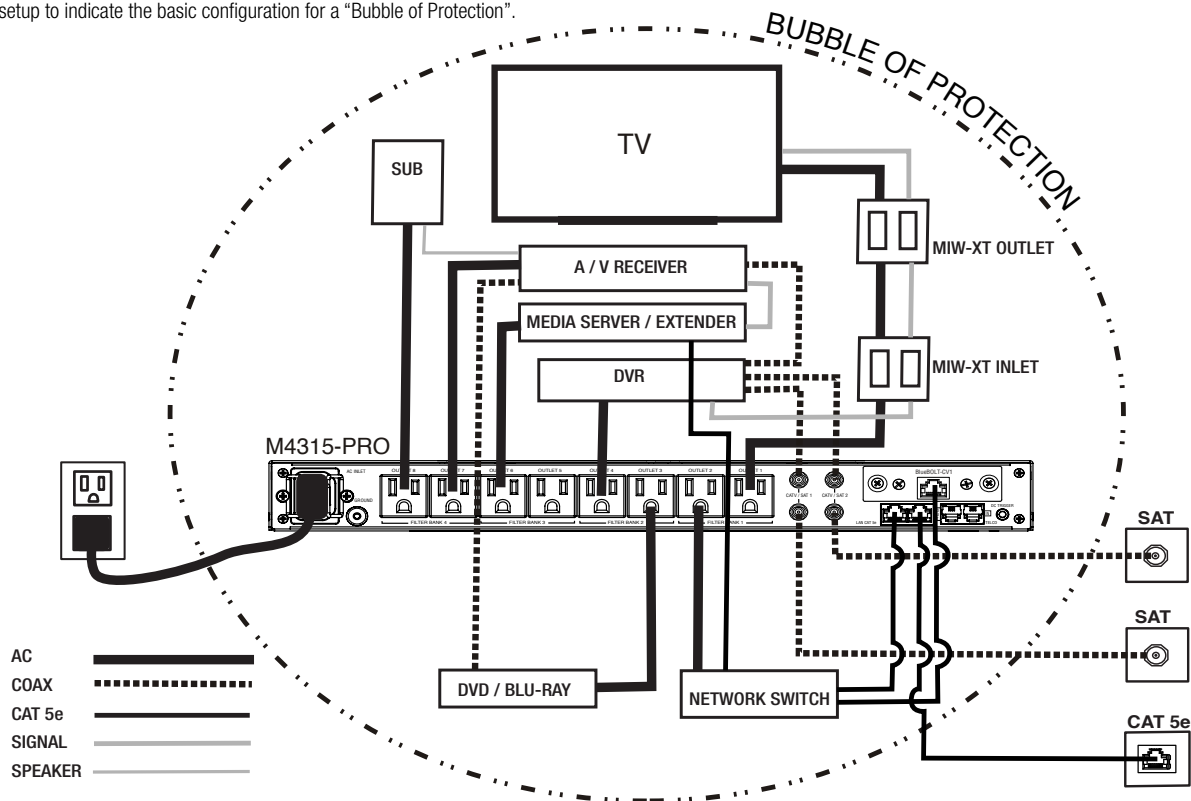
setup to indicate the basic configuration for a "Bubble of Protection".

BUBBLE OF PROTECTION

TV

SUB

A / V RECEIVER

MEDIA SERVER / EXTENDER

DVR

MIW-XT OUTLET

MIW-XT INLET

M4315-PRO

AC INLET

GROUND

OUTLET 8 OUTLET 7 OUTLET 6 OUTLET 5 OUTLET 4 OUTLET 3 OUTLET 2 OUTLET 1

FILTER BANK 4 FILTER BANK 3 FILTER BANK 2 FILTER BANK 1

CATV / SAT 1 CATV / SAT 2

BlueBOLT-CV1

LAN CAT 5e

TELCO

SAT

SAT

CAT 5e

DVD / BLU-RAY

NETWORK SWITCH

AC

COAX

CAT 5e

SIGNAL

SPEAKER